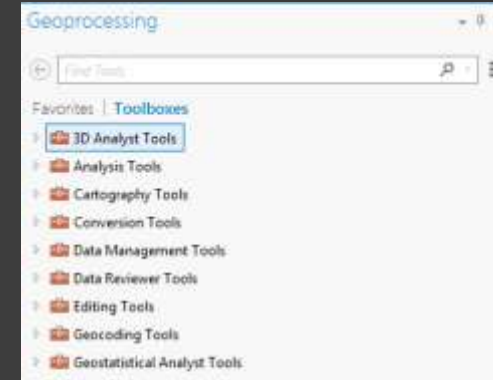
Geoprocessing

Find Tools

Favorites | Toolboxes

3D Analyst Tools
Analysis Tools
Cartography Tools
Conversion Tools
Data Management Tools
Data Reviewer Tools
Editing Tools
Geocoding Tools
Geostatistical Analyst Tools